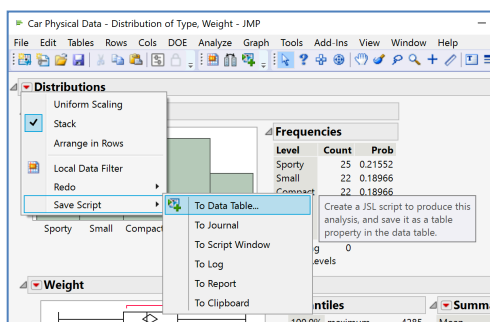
Car Physical Data - Distribution of Type, Weight - JMP

File Edit Tables Rows Cols DOE Analyze Graph Tools Add-Ins View Window Help

Distributions

Uniform Scaling
Stack
Arrange in Rows
Local Data Filter
Redo
Save Script

To Data Table...
To Journal
To Script Window
To Log
To Report
To Clipboard

Create a JSL script to produce this analysis, and save it as a table property in the data table.

Frequencies

| Level | Count | Prob |
|---|---|---|
| Sporty | 25 | 0.21552 |
| Small | 22 | 0.18966 |
| Compact | 22 | 0.18966 |

g 0
Levels

Sporty Small Compact

Weight

ntiles

100.0% maximum 4285

Summ
Mean